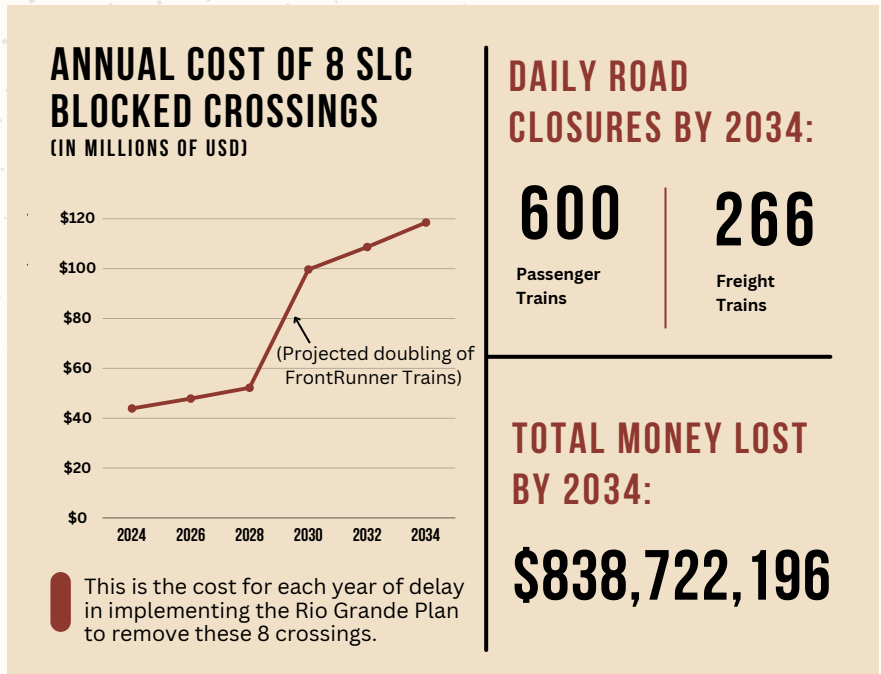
ANNUAL COST OF 8 SLC BLOCKED CROSSINGS
(IN MILLIONS OF USD)

$120
$100
$80
$60
$40
$20
$0

2024
2026
2028
2030
2032
2034

(Projected doubling of FrontRunner Trains)

This is the cost for each year of delay in implementing the Rio Grande Plan to remove these 8 crossings.

DAILY ROAD CLOSURES BY 2034:

600
Passenger Trains

266
Freight Trains

TOTAL MONEY LOST BY 2034:

$838,722,196